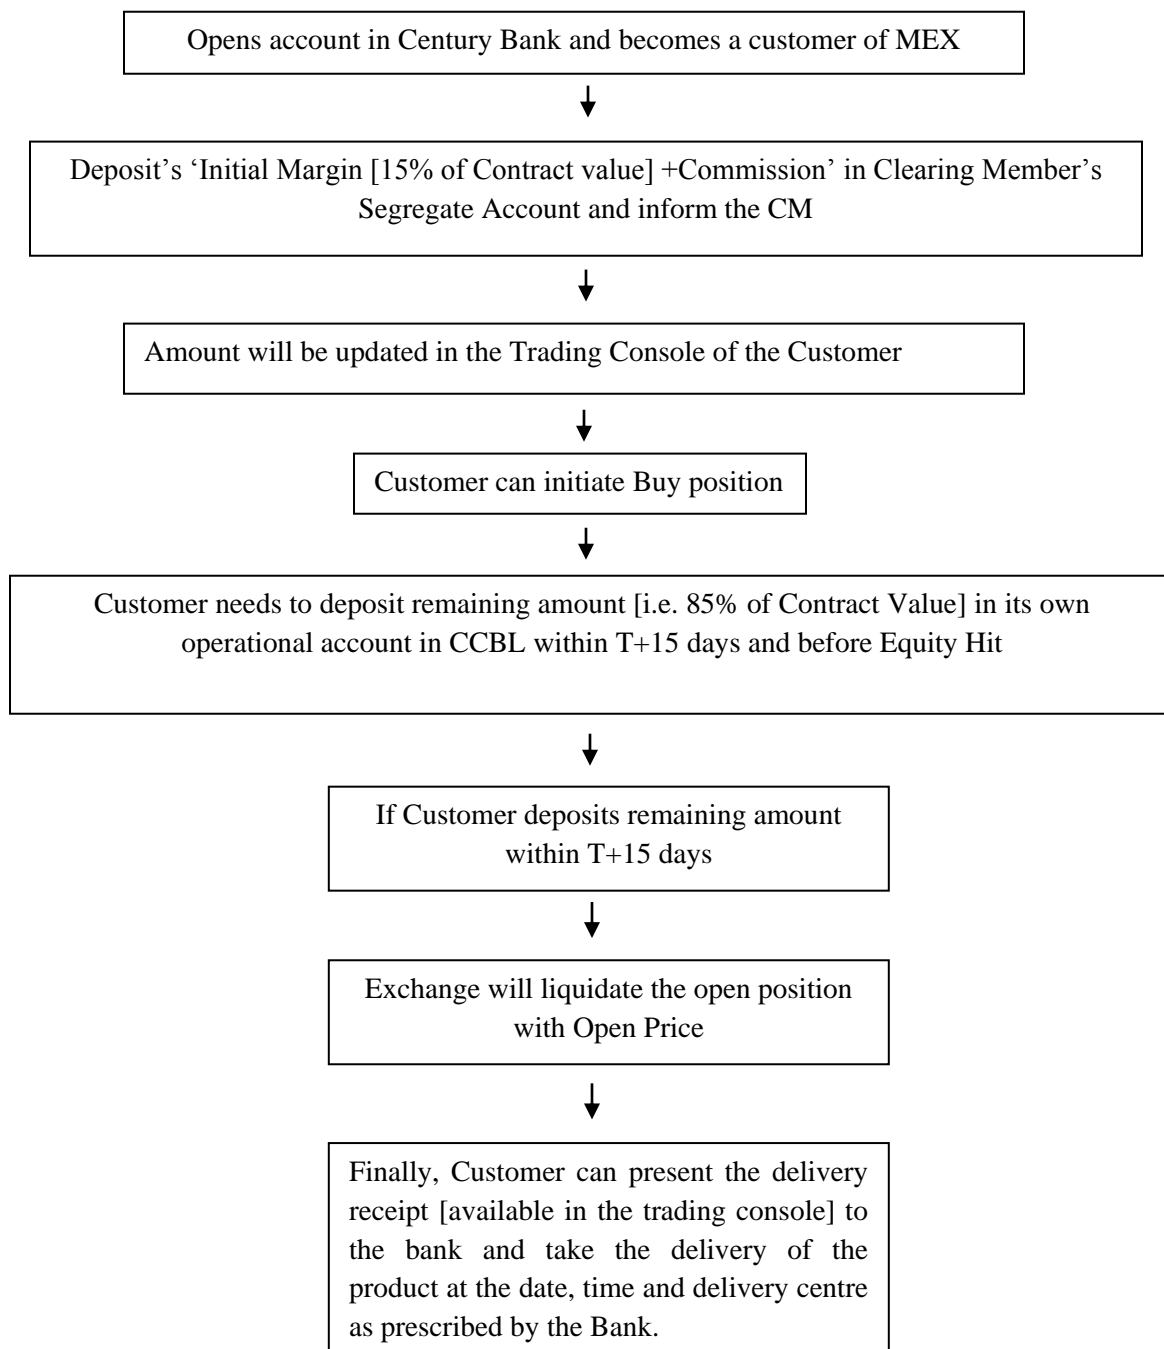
Opens account in Century Bank and becomes a customer of MEX

Deposit's 'Initial Margin [15% of Contract value] +Commission' in Clearing Member's Segregate Account and inform the CM

Amount will be updated in the Trading Console of the Customer

Customer can initiate Buy position

Customer needs to deposit remaining amount [i.e. 85% of Contract Value] in its own operational account in CCBL within T+15 days and before Equity Hit

If Customer deposits remaining amount within T+15 days

Exchange will liquidate the open position with Open Price

Finally, Customer can present the delivery receipt [available in the trading console] to the bank and take the delivery of the product at the date, time and delivery centre as prescribed by the Bank.